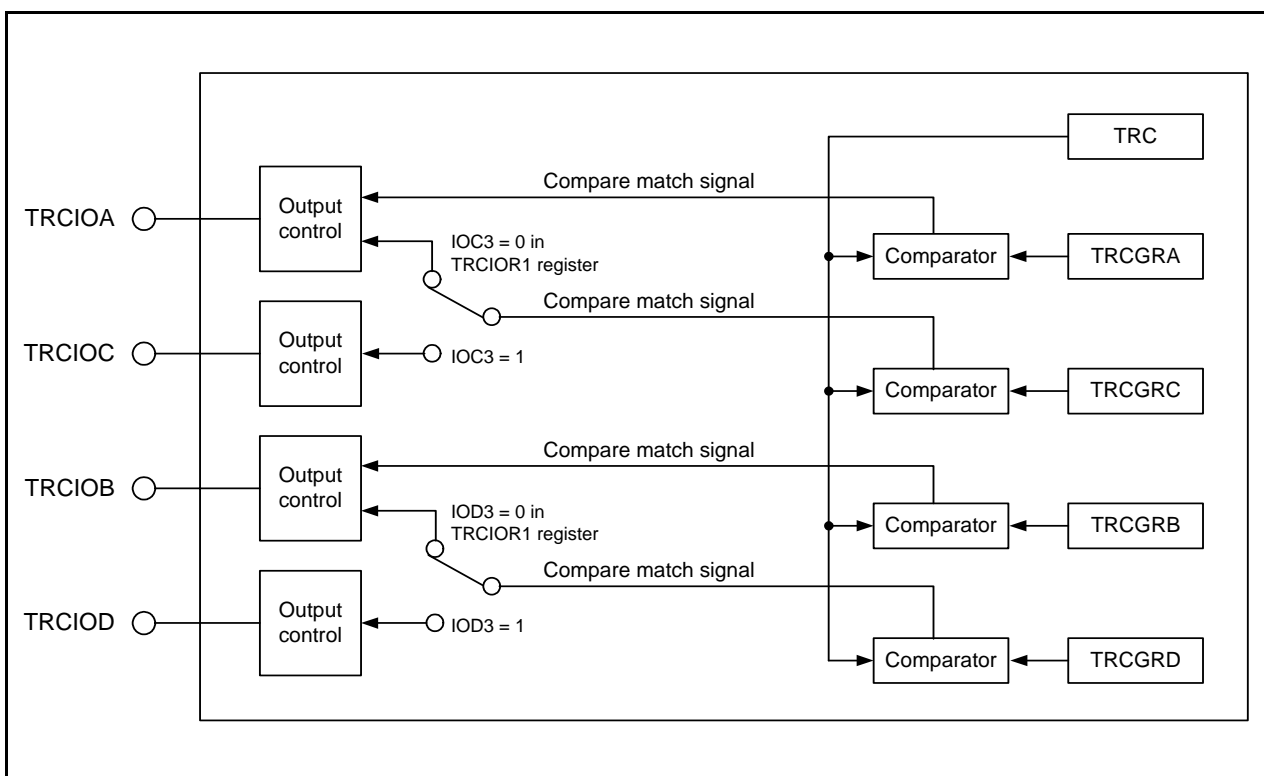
TRC

Compare match signal

TRCIOA

Output control

IOC3 = 0 in TRCIOR1 register

Comparator

TRCGRA

Compare match signal

TRCIOC

Output control

IOC3 = 1

Comparator

TRCGRC

Compare match signal

TRCIOB

Output control

IOD3 = 0 in TRCIOR1 register

Comparator

TRCGRB

Compare match signal

TRCIOD

Output control

IOD3 = 1

Comparator

TRCGRD